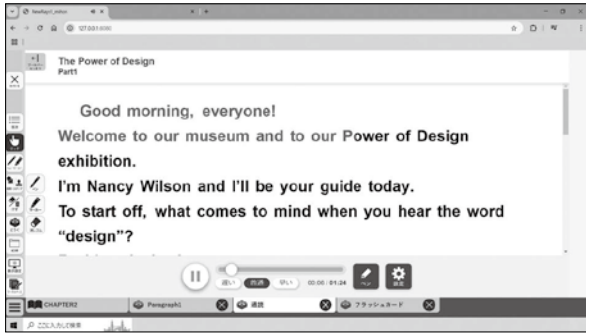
The Power of Design
Part1

Good morning, everyone!
Welcome to our museum and to our Power of Design exhibition.
I'm Nancy Wilson and I'll be your guide today.
To start off, what comes to mind when you hear the word "design"?

遅い 普通 速い 00:06 / 01:24
ペン 設定

CHAPTER2
Paragraph1
通読
フラッシュカード

ここに入力して検索